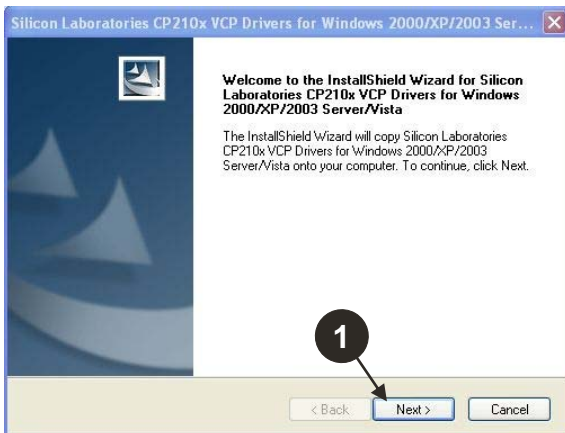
Silicon Laboratories CP210x VCP Drivers for Windows 2000/XP/2003 Ser...

Welcome to the InstallShield Wizard for Silicon Laboratories CP210x VCP Drivers for Windows 2000/XP/2003 Server/Vista

The InstallShield Wizard will copy Silicon Laboratories CP210x VCP Drivers for Windows 2000/XP/2003 Server/Vista onto your computer. To continue, click Next.

1

< Back
Next >
Cancel